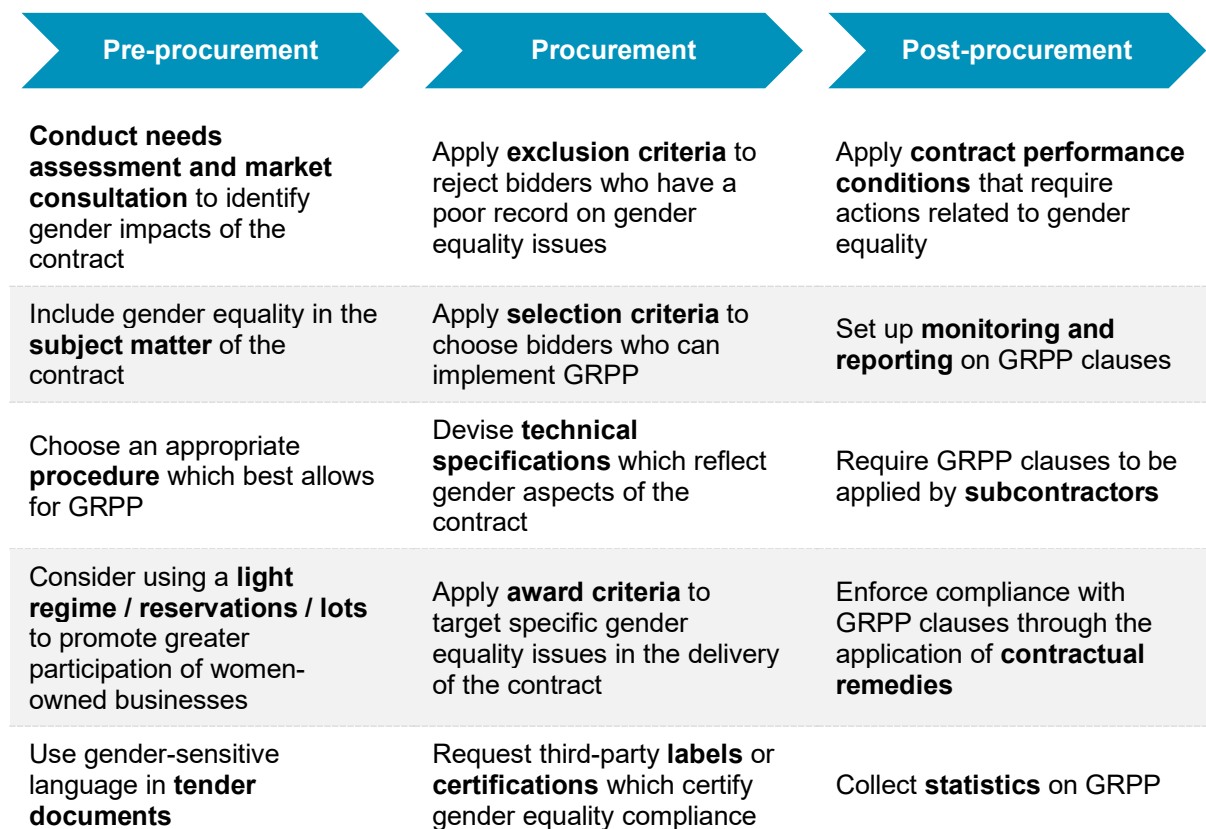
| Pre-procurement | Procurement | Post-procurement |
|---|---|---|
| Conduct needs assessment and market consultation to identify gender impacts of the contract | Apply exclusion criteria to reject bidders who have a poor record on gender equality issues | Apply contract performance conditions that require actions related to gender equality |
| Include gender equality in the subject matter of the contract | Apply selection criteria to choose bidders who can implement GRPP | Set up monitoring and reporting on GRPP clauses |
| Choose an appropriate procedure which best allows for GRPP | Devise technical specifications which reflect gender aspects of the contract | Require GRPP clauses to be applied by subcontractors |
| Consider using a light regime / reservations / lots to promote greater participation of women-owned businesses | Apply award criteria to target specific gender equality issues in the delivery of the contract | Enforce compliance with GRPP clauses through the application of contractual remedies |
| Use gender-sensitive language in tender documents | Request third-party labels or certifications which certify gender equality compliance | Collect statistics on GRPP |